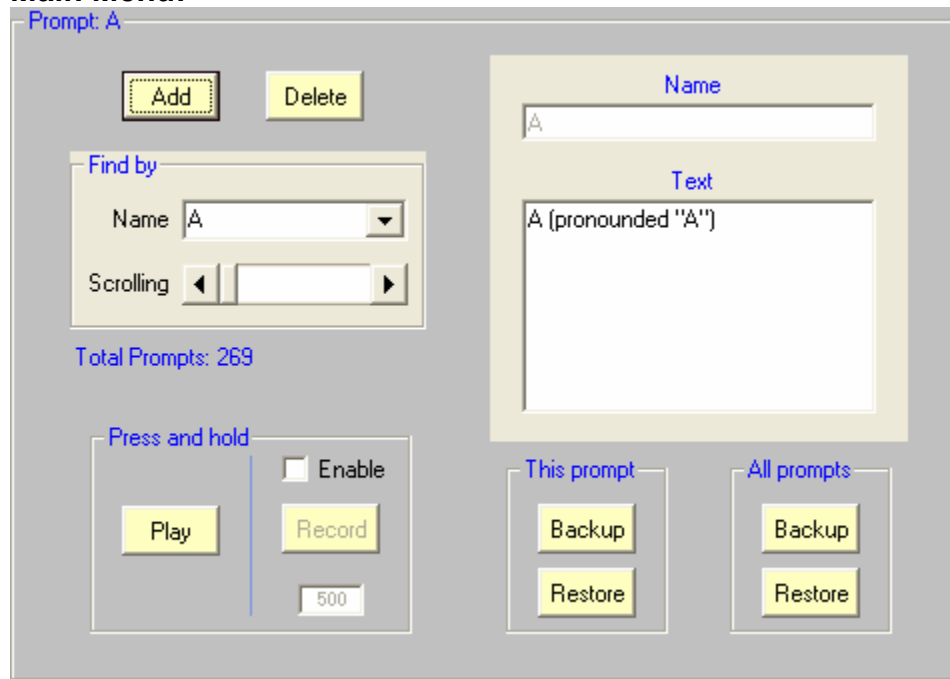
Prompt: A

Add

Delete

Find by

Name A

Scrolling

Total Prompts: 269

Name

A

Text

A (pronounded "A")

Press and hold

Play

Enable

Record

500

This prompt

Backup

Restore

All prompts

Backup

Restore